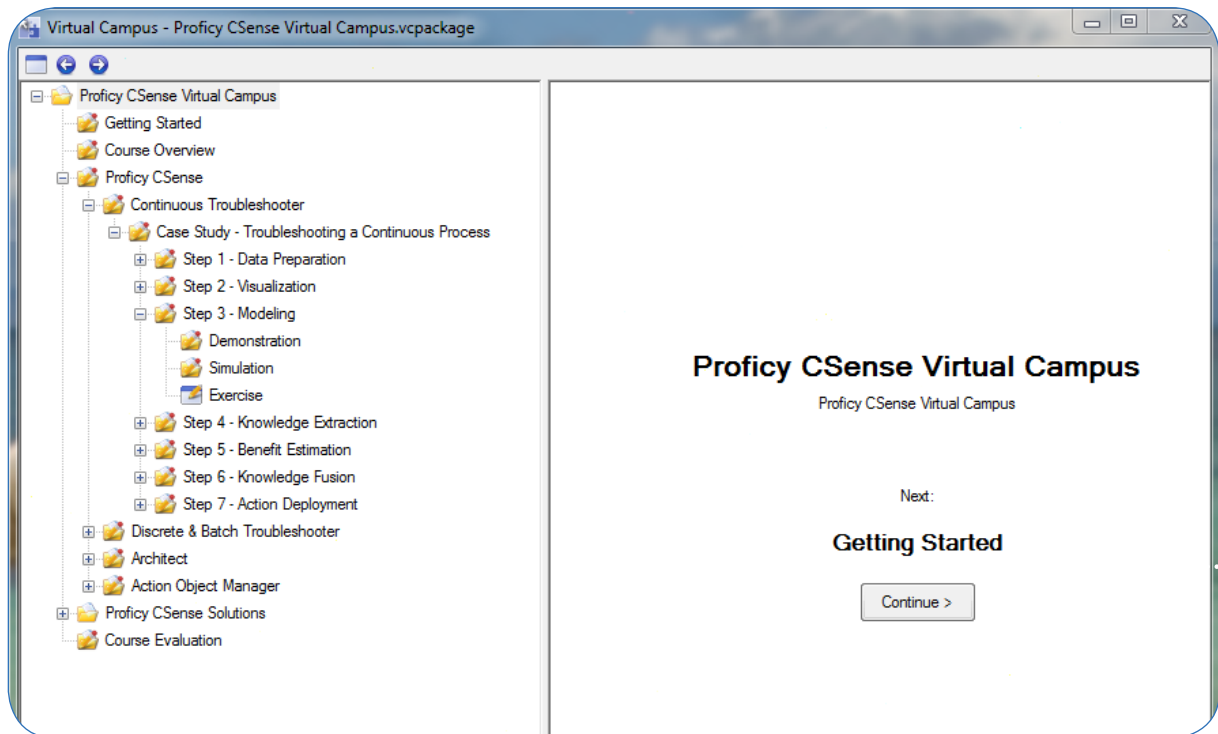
Virtual Campus - Proficy CSense Virtual Campus.vcpackage

Proficy CSense Virtual Campus
Getting Started
Course Overview
Proficy CSense
Continuous Troubleshooter
Case Study - Troubleshooting a Continuous Process
Step 1 - Data Preparation
Step 2 - Visualization
Step 3 - Modeling
Demonstration
Simulation
Exercise
Step 4 - Knowledge Extraction
Step 5 - Benefit Estimation
Step 6 - Knowledge Fusion
Step 7 - Action Deployment
Discrete & Batch Troubleshooter
Architect
Action Object Manager
Proficy CSense Solutions
Course Evaluation

Proficy CSense Virtual Campus

Proficy CSense Virtual Campus

Next:

Getting Started

Continue >